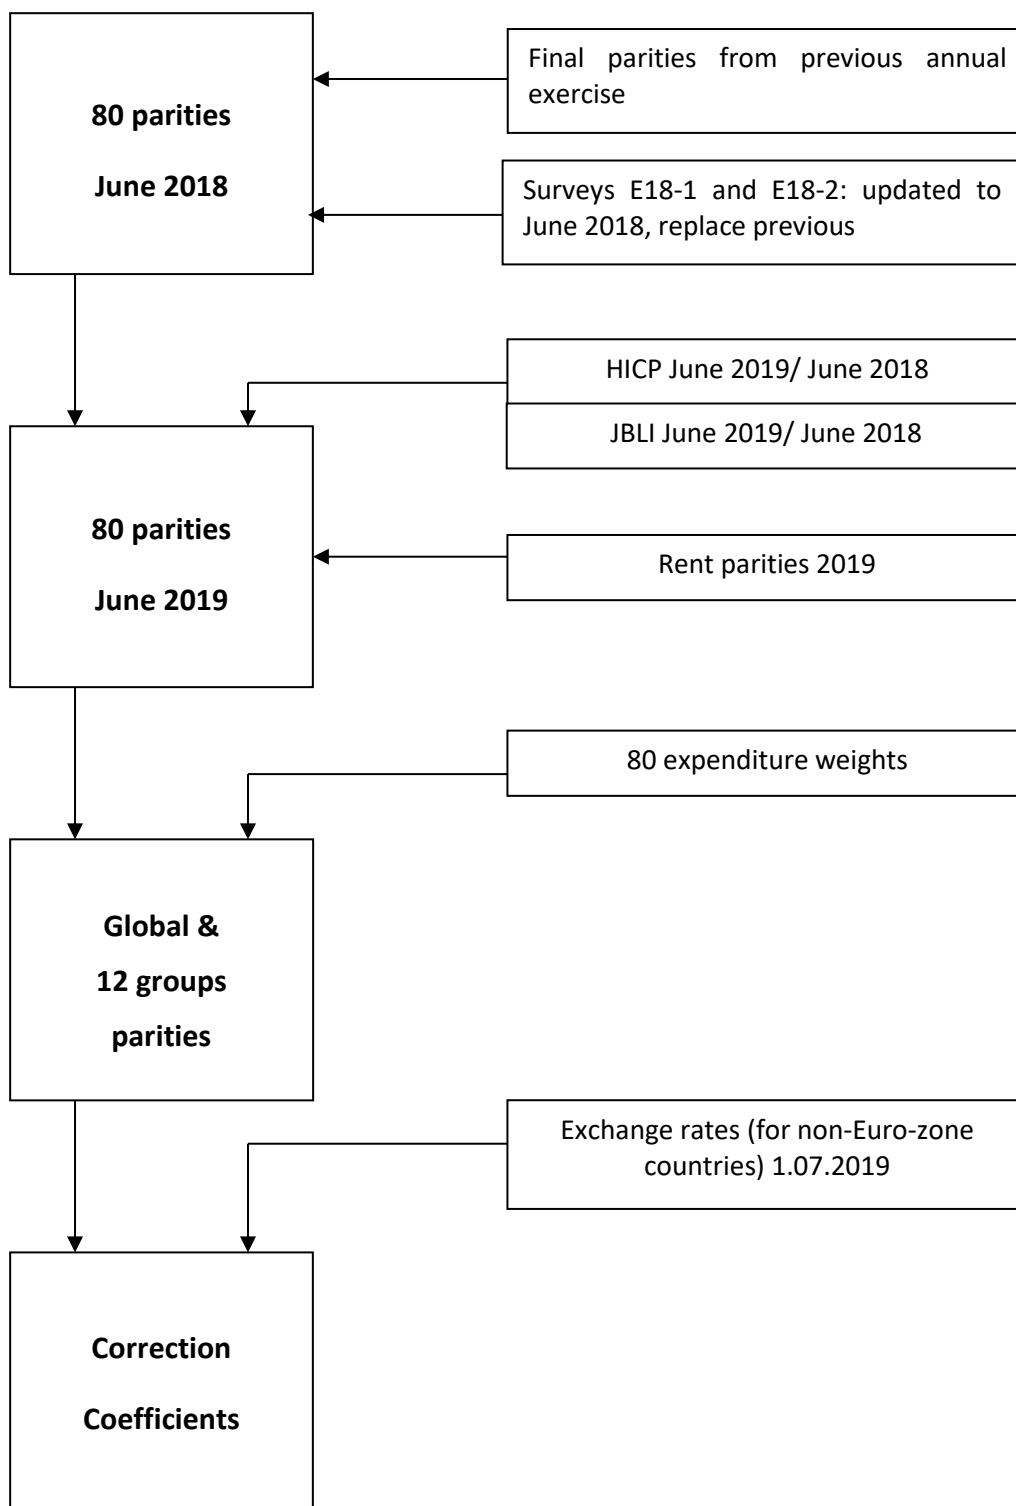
**80 parities**

**June 2018**

Final parities from previous annual exercise

Surveys E18-1 and E18-2: updated to June 2018, replace previous

HICP June 2019/ June 2018

JBLI June 2019/ June 2018

**80 parities**

**June 2019**

Rent parities 2019

80 expenditure weights

**Global &**

**12 groups**

**parities**

Exchange rates (for non-Euro-zone countries) 1.07.2019

**Correction**

**Coefficients**